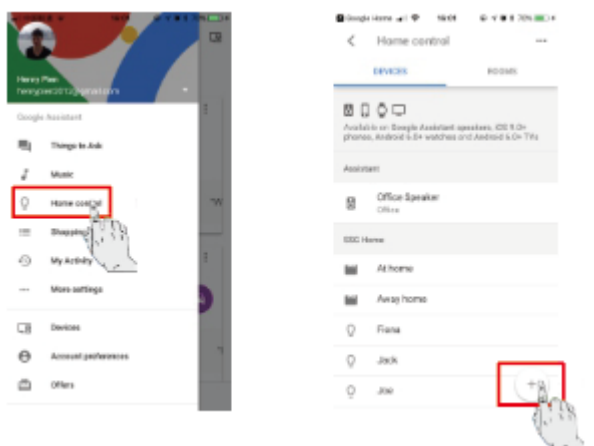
Henry Pan
henrypan2012@gmail.com

Google Assistant

Things to Ask

Music

Home control

Shopping

My Activity

More settings

Devices

Account preferences

Offers

Google Home 16:01 70%

Home control

DEVICES

ROOMS

Available on Google Assistant speakers, iOS 9.0+ phones, Android 6.0+ watches and Android 6.0+ TVs

Assistant

Office Speaker
Office

SSC Home

At home

Away home

Fiona

Jack

Joe